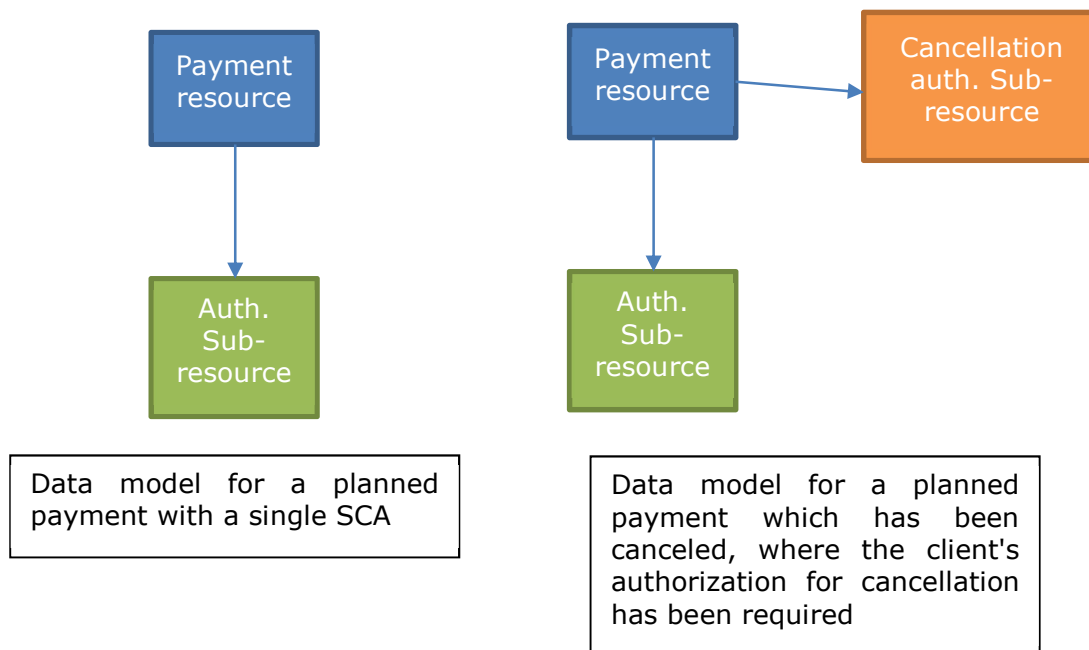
Payment resource

Auth. Sub-resource

Data model for a planned payment with a single SCA

Payment resource

Cancellation auth. Sub-resource

Auth. Sub-resource

Data model for a planned payment which has been canceled, where the client's authorization for cancellation has been required